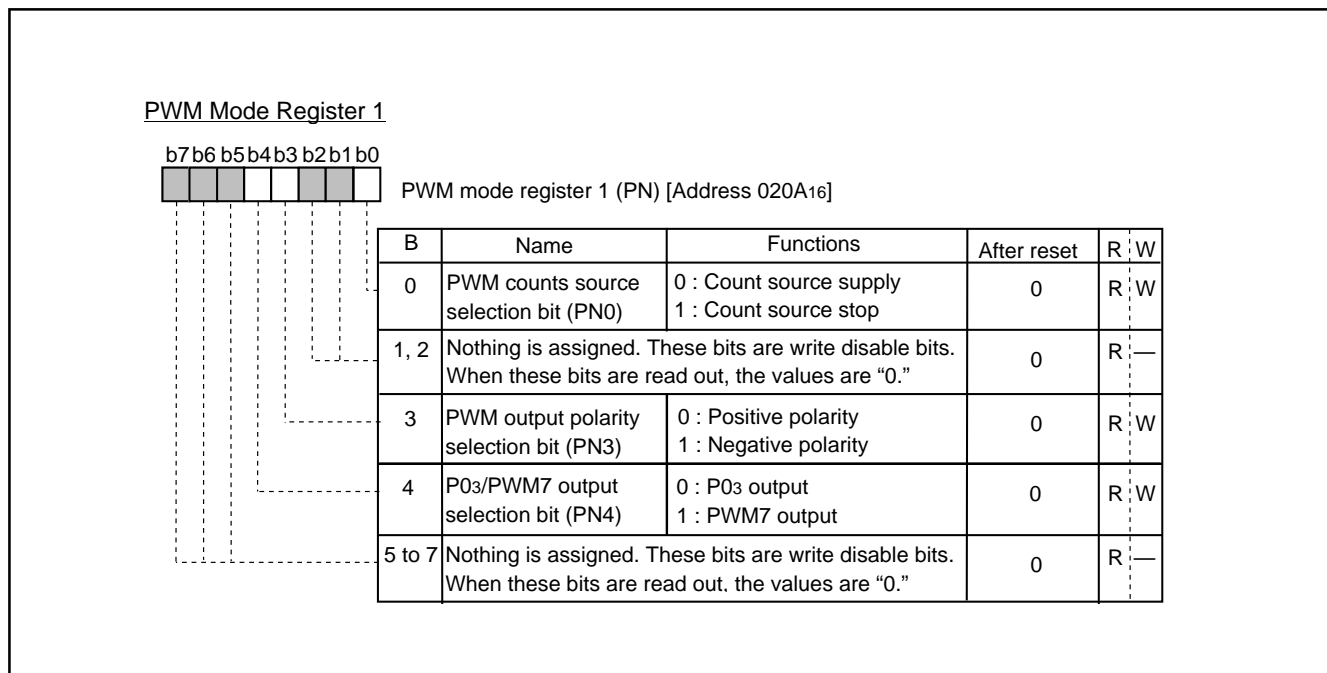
PWM Mode Register 1

b7 b6 b5 b4 b3 b2 b1 b0

PWM mode register 1 (PN) [Address 020A$_{16}$]

| B | Name | Functions | After reset | R | W |
|---|---|---|---|---|---|
| 0 | PWM counts source selection bit (PN0) | 0 : Count source supply<br>1 : Count source stop | 0 | R | W |
| 1, 2 | Nothing is assigned. These bits are write disable bits. When these bits are read out, the values are "0." | | 0 | R | — |
| 3 | PWM output polarity selection bit (PN3) | 0 : Positive polarity<br>1 : Negative polarity | 0 | R | W |
| 4 | P0$_3$/PWM7 output selection bit (PN4) | 0 : P0$_3$ output<br>1 : PWM7 output | 0 | R | W |
| 5 to 7 | Nothing is assigned. These bits are write disable bits. When these bits are read out, the values are "0." | | 0 | R | — |